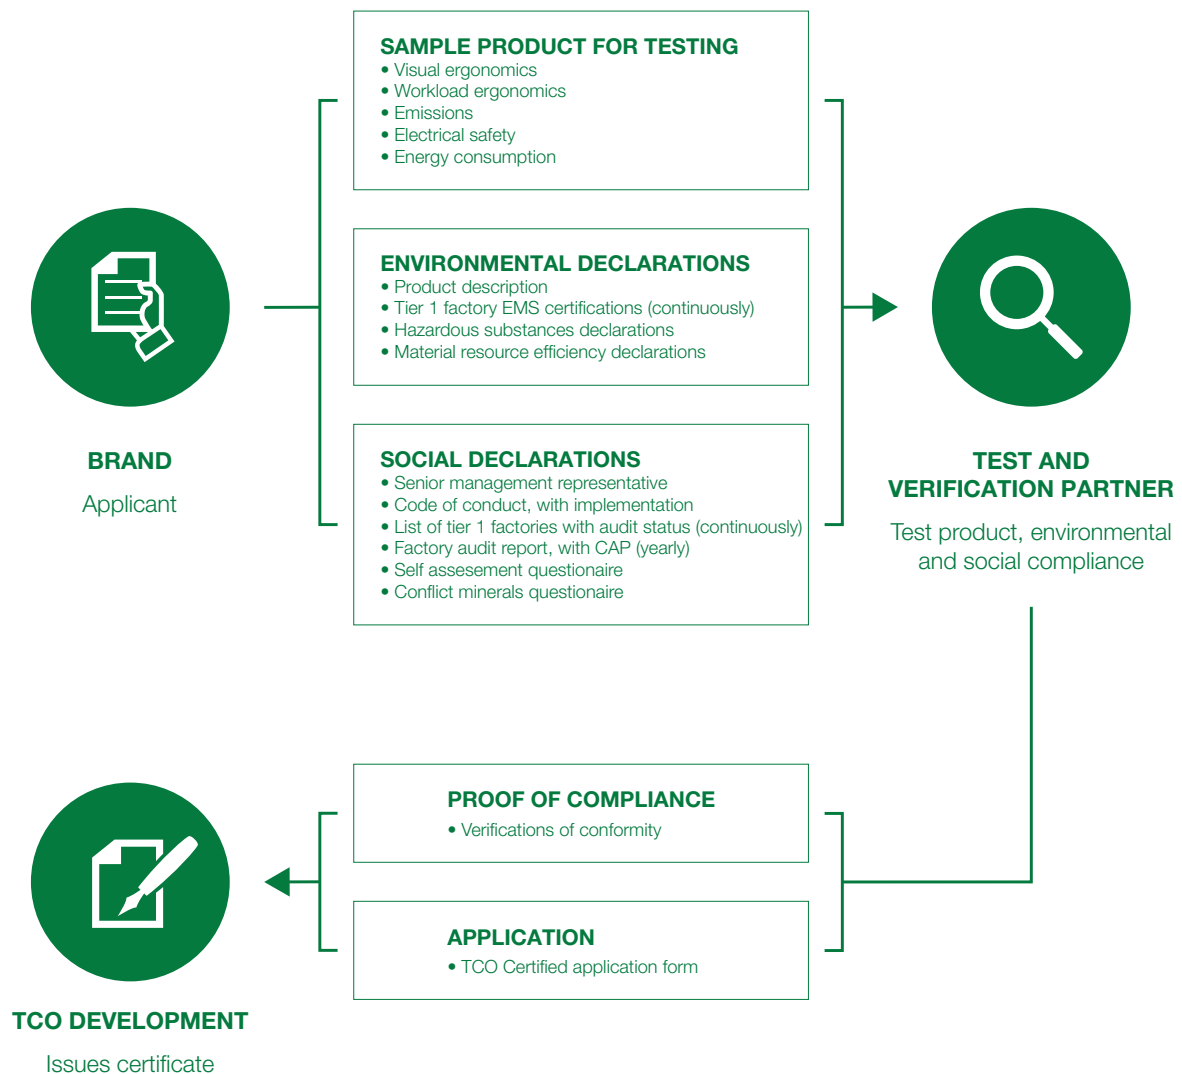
SAMPLE PRODUCT FOR TESTING
• Visual ergonomics
• Workload ergonomics
• Emissions
• Electrical safety
• Energy consumption

ENVIRONMENTAL DECLARATIONS
• Product description
• Tier 1 factory EMS certifications (continuously)
• Hazardous substances declarations
• Material resource efficiency declarations

SOCIAL DECLARATIONS
• Senior management representative
• Code of conduct, with implementation
• List of tier 1 factories with audit status (continuously)
• Factory audit report, with CAP (yearly)
• Self assesement questionaire
• Conflict minerals questionaire

BRAND
Applicant

TEST AND VERIFICATION PARTNER
Test product, environmental and social compliance

PROOF OF COMPLIANCE
• Verifications of conformity

APPLICATION
• TCO Certified application form

TCO DEVELOPMENT
Issues certificate